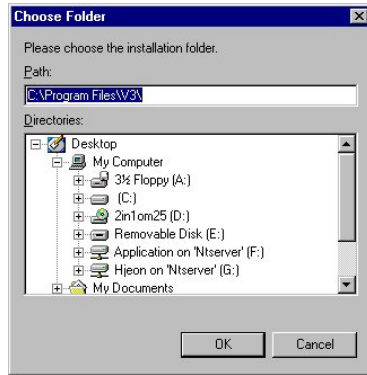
Choose Folder

Please choose the installation folder.

Path:

C:\Program Files\V3\

Directories:

Desktop
My Computer
3½ Floppy (A:)
(C:)
2in1om25 (D:)
Removable Disk (E:)
Application on 'Ntserver' (F:)
Hjeon on 'Ntserver' (G:)
My Documents

OK

Cancel